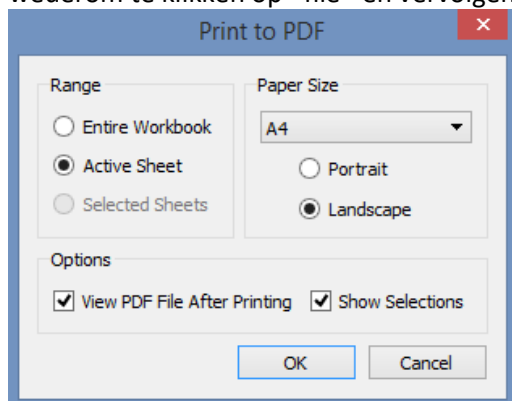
wederom te klikken op "file" en vervolgens

Print to PDF

×

Range

Entire Workbook

Active Sheet

Selected Sheets

Paper Size

A4

Portrait

Landscape

Options

View PDF File After Printing

Show Selections

OK

Cancel